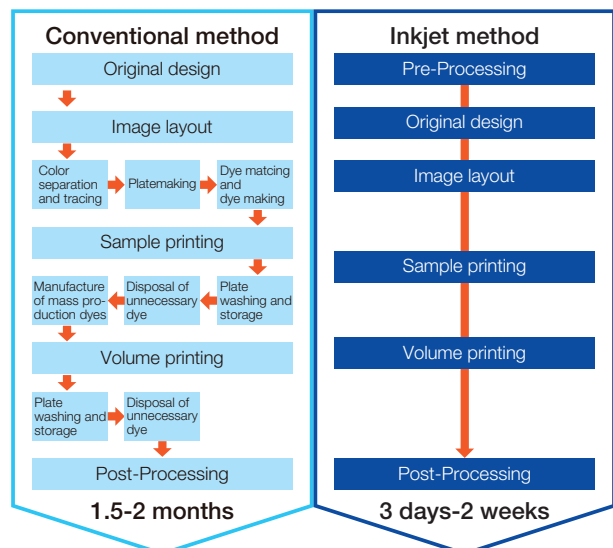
Conventional method

Original design

Image layout

Color separation and tracing

Platemaking

Dye matcing and dye making

Sample printing

Manufacture of mass production dyes

Disposal of unnecessary dye

Plate washing and storage

Volume printing

Plate washing and storage

Disposal of unnecessary dye

Post-Processing

1.5-2 months

Inkjet method

Pre-Processing

Original design

Image layout

Sample printing

Volume printing

Post-Processing

3 days-2 weeks